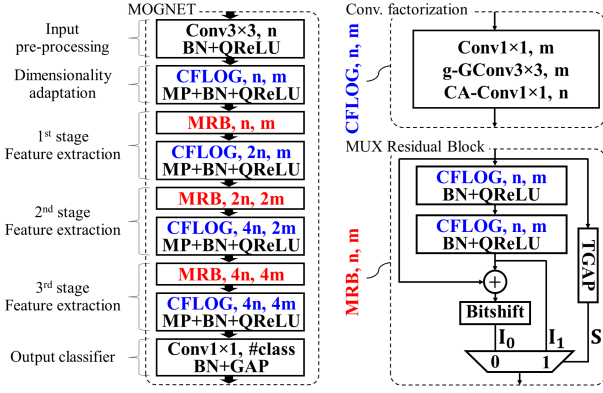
MOGNET

Input pre-processing

Conv3×3, n
BN+QReLU

Dimensionality adaptation

CFLOG, n, m
MP+BN+QReLU

1st stage Feature extraction

MRB, n, m

CFLOG, 2n, m
MP+BN+QReLU

2nd stage Feature extraction

MRB, 2n, 2m

CFLOG, 4n, 2m
MP+BN+QReLU

3rd stage Feature extraction

MRB, 4n, 4m

CFLOG, 4n, 4m
MP+BN+QReLU

Output classifier

Conv1×1, #class
BN+GAP

Conv. factorization

CFLOG, n, m

Conv1×1, m
g-GConv3×3, m
CA-Conv1×1, n

MUX Residual Block

MRB, n, m

CFLOG, n, m
BN+QReLU

CFLOG, n, m
BN+QReLU

TGAP

+

Bitshift

$I_0$

$I_1$

S

0

1